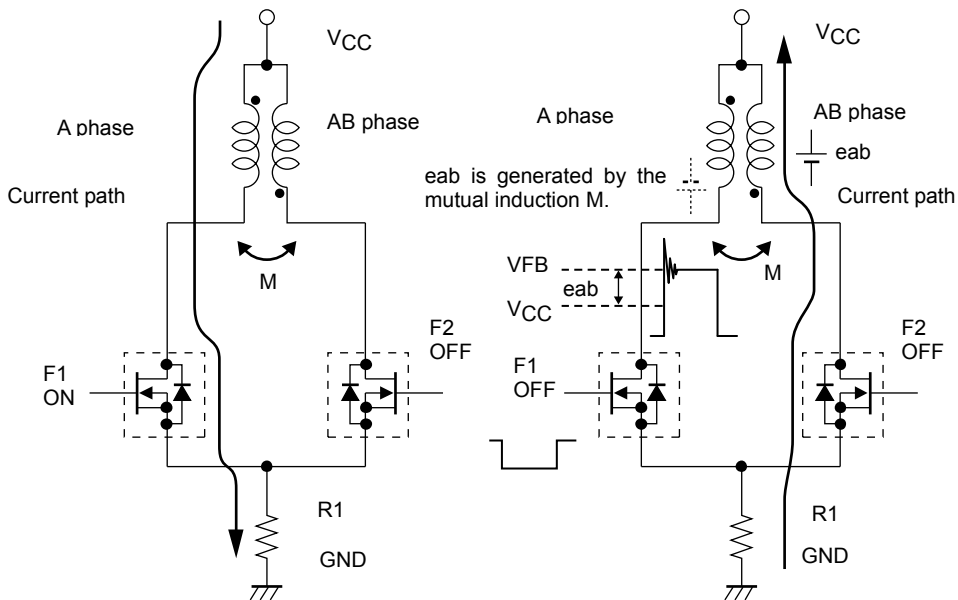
$V_{CC}$

A phase

AB phase

Current path

M

F1
ON

F2
OFF

R1

GND

$V_{CC}$

A phase

AB phase

eab

eab is generated by the mutual induction M.

Current path

VFB

eab

$V_{CC}$

M

F1
OFF

F2
OFF

R1

GND